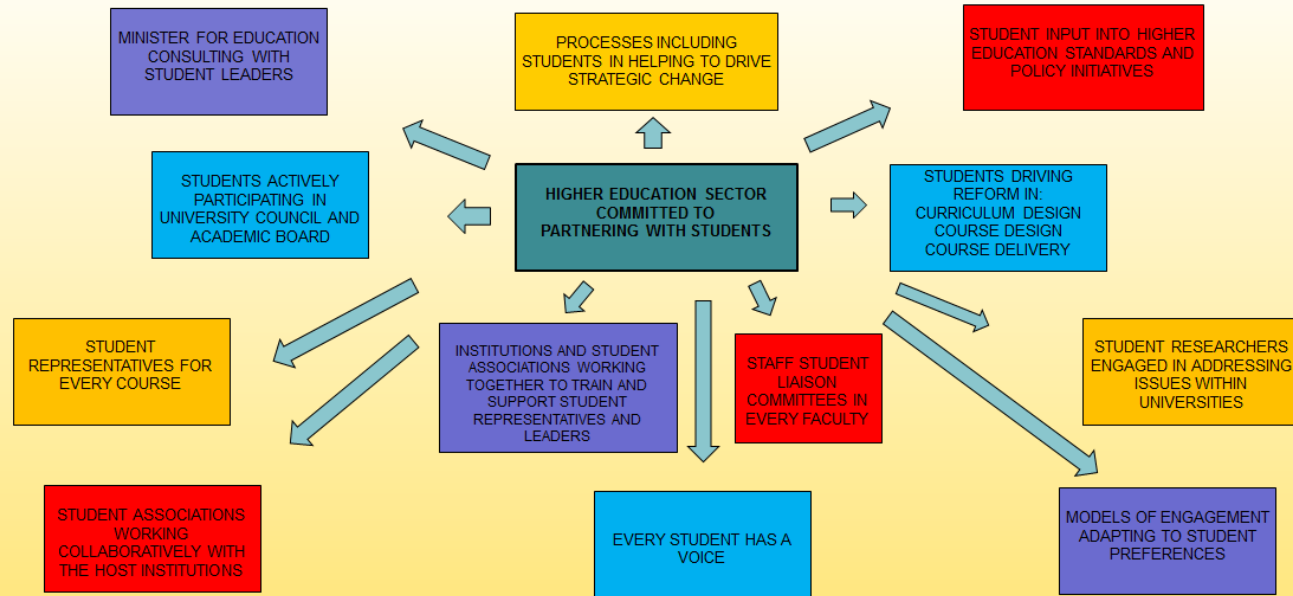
MINISTER FOR EDUCATION CONSULTING WITH STUDENT LEADERS

PROCESSES INCLUDING STUDENTS IN HELPING TO DRIVE STRATEGIC CHANGE

STUDENT INPUT INTO HIGHER EDUCATION STANDARDS AND POLICY INITIATIVES

STUDENTS ACTIVELY PARTICIPATING IN UNIVERSITY COUNCIL AND ACADEMIC BOARD

HIGHER EDUCATION SECTOR COMMITTED TO PARTNERING WITH STUDENTS

STUDENTS DRIVING REFORM IN:
CURRICULUM DESIGN
COURSE DESIGN
COURSE DELIVERY

STUDENT REPRESENTATIVES FOR EVERY COURSE

INSTITUTIONS AND STUDENT ASSOCIATIONS WORKING TOGETHER TO TRAIN AND SUPPORT STUDENT REPRESENTATIVES AND LEADERS

STAFF STUDENT LIAISON COMMITTEES IN EVERY FACULTY

STUDENT RESEARCHERS ENGAGED IN ADDRESSING ISSUES WITHIN UNIVERSITIES

STUDENT ASSOCIATIONS WORKING COLLABORATIVELY WITH THE HOST INSTITUTIONS

EVERY STUDENT HAS A VOICE

MODELS OF ENGAGEMENT ADAPTING TO STUDENT PREFERENCES